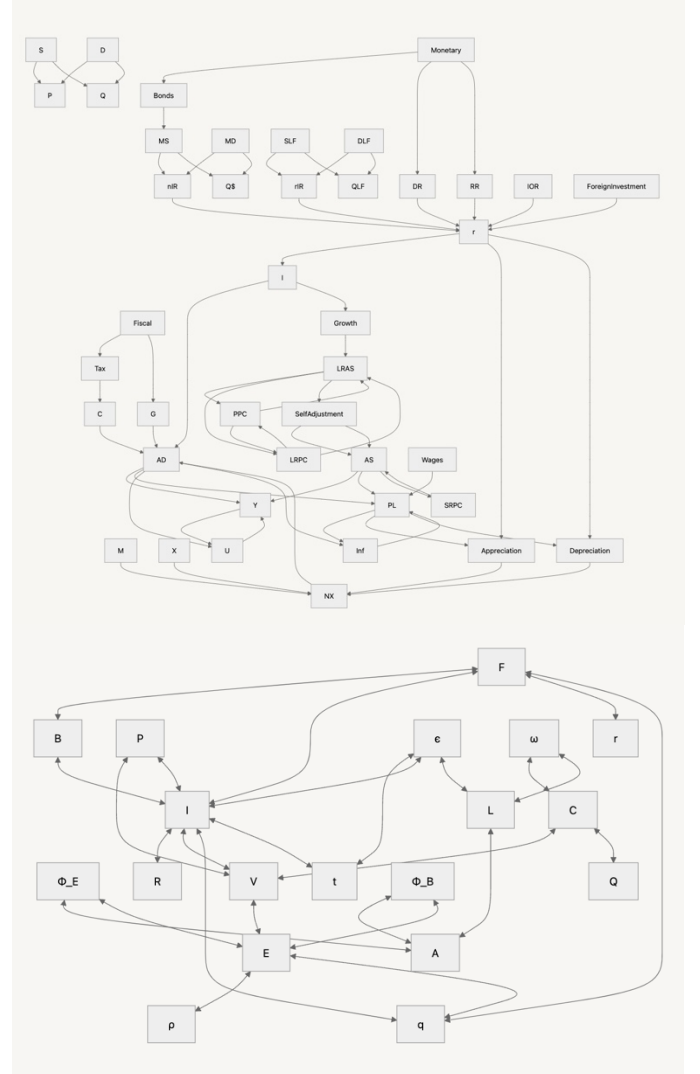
S
D
P
Q
Monetary
Bonds
MS
MD
SLF
DLF
nIR
Q$
rIR
QLF
DR
RR
IOR
ForeignInvestment
r
I
Growth
Fiscal
Tax
G
C
LRAS
PPC
SelfAdjustment
AD
LRPC
AS
Wages
Y
PL
SRPC
M
X
U
Inf
Appreciation
Depreciation
NX

F
B
P
є
ω
r
I
L
C
R
V
t
Φ_E
Φ_B
Q
E
A
ρ
q